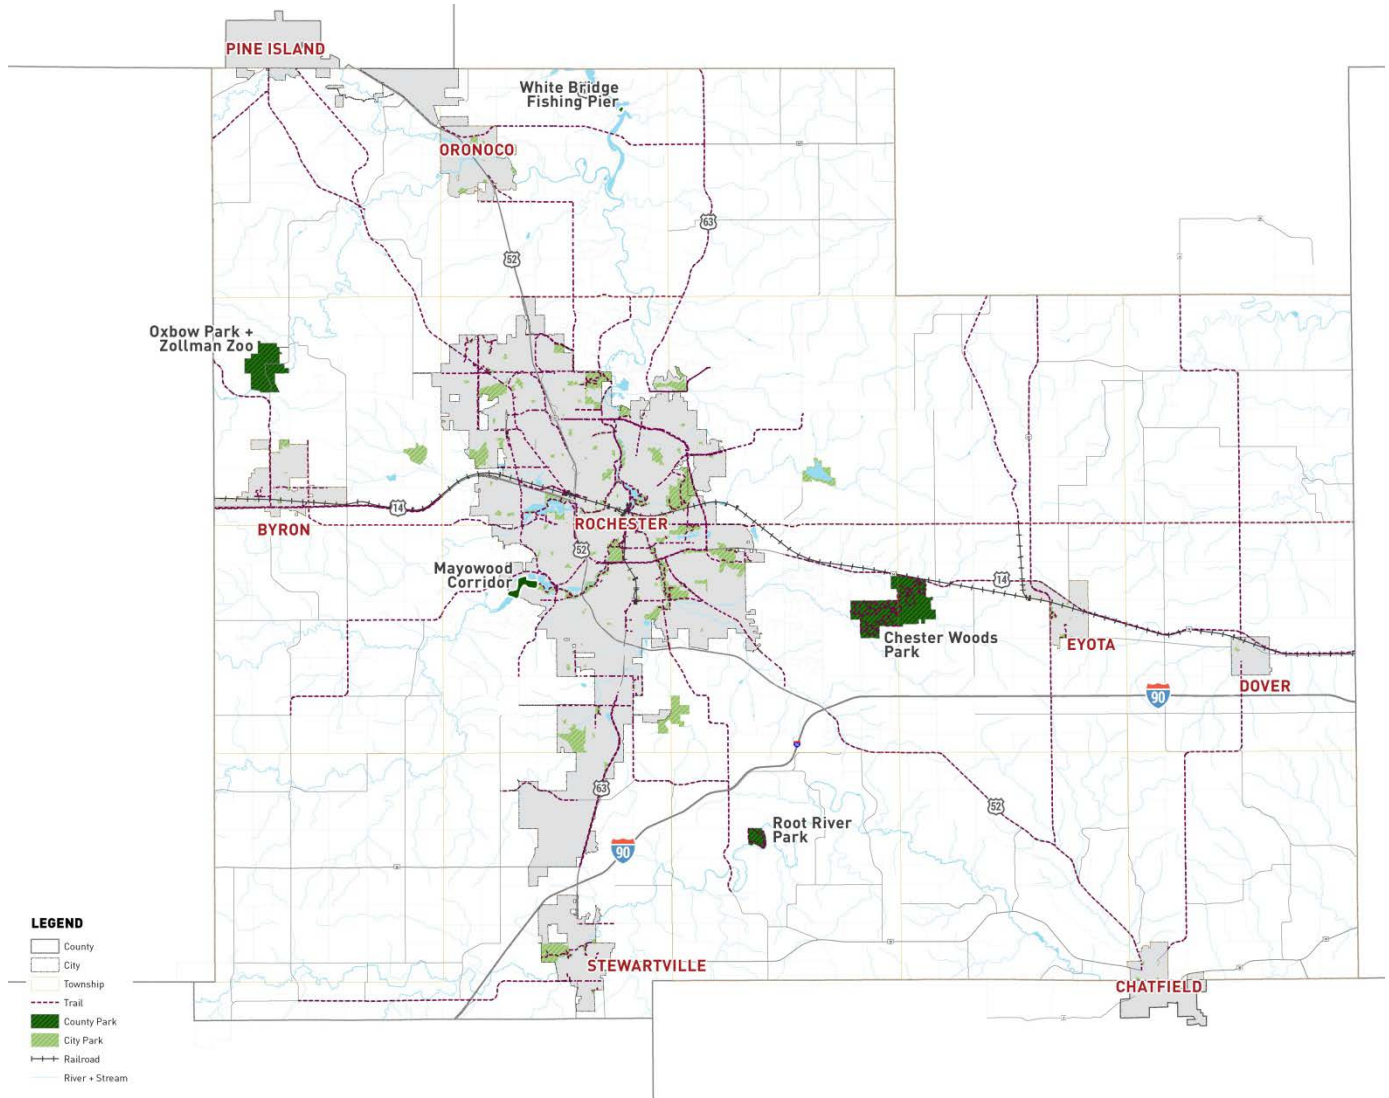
PINE ISLAND

White Bridge Fishing Pier

ORONOCO

63

52

Oxbow Park + Zollman Zoo

14

BYRON

ROCHESTER

52

Mayowood Corridor

14

Chester Woods Park

EYOTA

DOVER

90

63

52

Root River Park

90

STEWARTVILLE

CHATFIELD

LEGEND
County
City
Township
Trail
County Park
City Park
Railroad
River + Stream